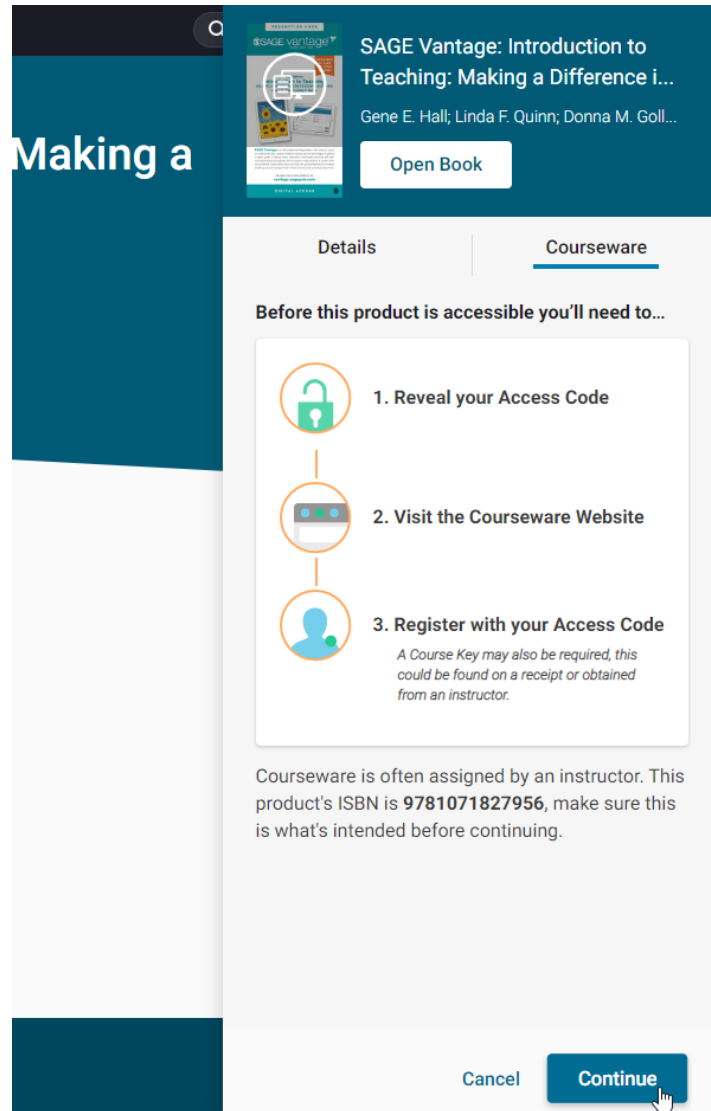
Making a

SAGE vantage

SAGE Vantage: Introduction to Teaching: Making a Difference i...

Gene E. Hall; Linda F. Quinn; Donna M. Goll...

Open Book

Details

Courseware

Before this product is accessible you'll need to...

1. Reveal your Access Code

2. Visit the Courseware Website

3. Register with your Access Code

A Course Key may also be required, this could be found on a receipt or obtained from an instructor.

Courseware is often assigned by an instructor. This product's ISBN is **9781071827956**, make sure this is what's intended before continuing.

Cancel

Continue